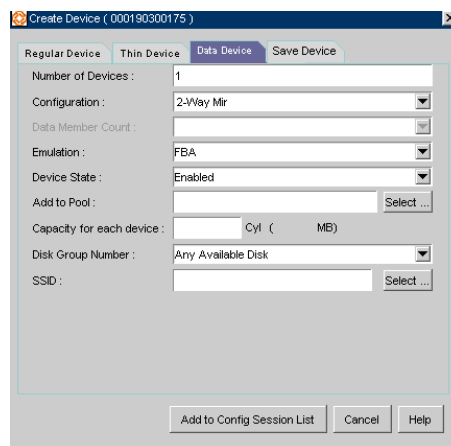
Create Device ( 000190300175 )

Regular Device | Thin Device | Data Device | Save Device

Number of Devices : 1

Configuration : 2-Way Mir

Data Member Count :

Emulation : FBA

Device State : Enabled

Add to Pool : Select ...

Capacity for each device : Cyl ( MB)

Disk Group Number : Any Available Disk

SSID : Select ...

Add to Config Session List | Cancel | Help